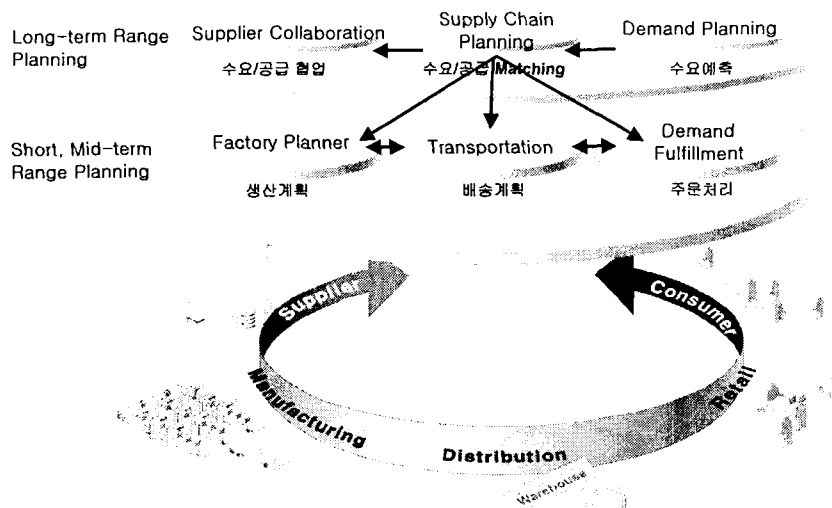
Long-term Range Planning

Supplier Collaboration
수요/공급 협업

Supply Chain Planning
수요/공급 Matching

Demand Planning
수요예측

Short, Mid-term Range Planning

Factory Planner
생산계획

Transportation
배송계획

Demand Fulfillment
주문처리

Supplier

Consumer

Manufacturing

Retail

Distribution

Warehouse